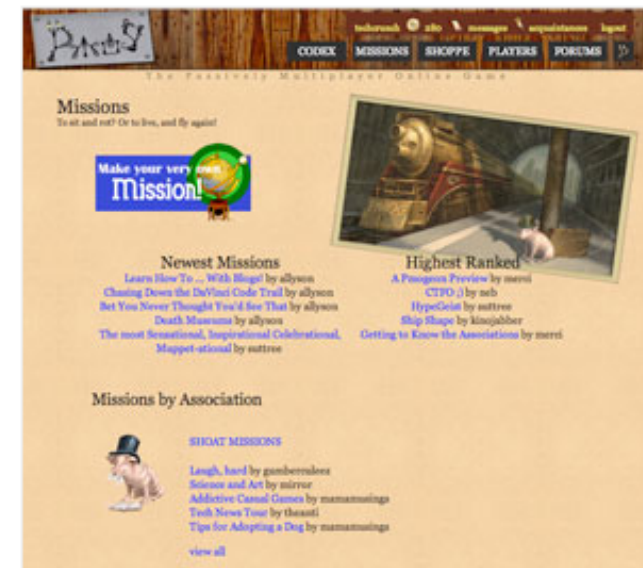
Pmog

tedsrand 250 messages acquaintances logout

CODEX MISSIONS SHOPPE PLAYERS FORUMS

The Passively Multiplayer Online Game

Missions
To sit and rot? Or to live, and fly again!

Make your very own Mission!

Newest Missions
Learn How To ... With Blogs! by allyson
Chasing Down the DaVinci Code Trail by allyson
Bet You Never Thought You'd See That by allyson
Death Museums by allyson
The most Sensational, Inspirational Celebrational, Muppet-ational by suttree

Highest Ranked
A Pmogeon Preview by merci
CTFO ;) by neb
HypeGeist by suttree
Ship Shape by kissjabber
Getting to Know the Associations by merci

Missions by Association

SHOAT MISSIONS

Laugh, hard by gamberradeez
Science and Art by mirror
Addictive Casual Games by mamamusings
Tech News Tour by theanti
Tips for Adopting a Dog by mamamusings

view all